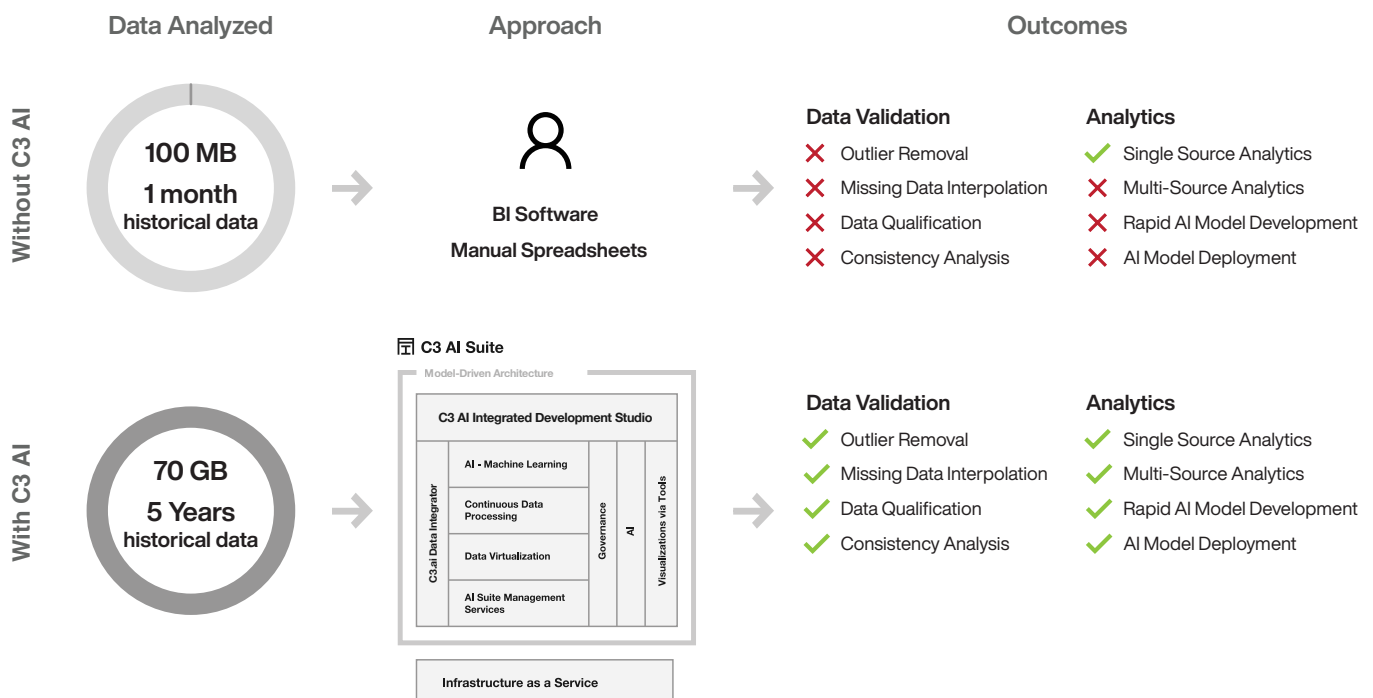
Data Analyzed

Approach

Outcomes

Without C3 AI

100 MB
1 month
historical data

BI Software
Manual Spreadsheets

Data Validation
Outlier Removal
Missing Data Interpolation
Data Qualification
Consistency Analysis

Analytics
Single Source Analytics
Multi-Source Analytics
Rapid AI Model Development
AI Model Deployment

With C3 AI

70 GB
5 Years
historical data

C3 AI Suite
Model-Driven Architecture
C3 AI Integrated Development Studio
C3.ai Data Integrator
AI - Machine Learning
Continuous Data Processing
Data Virtualization
AI Suite Management Services
Governance
AI
Visualizations via Tods
Infrastructure as a Service

Data Validation
Outlier Removal
Missing Data Interpolation
Data Qualification
Consistency Analysis

Analytics
Single Source Analytics
Multi-Source Analytics
Rapid AI Model Development
AI Model Deployment